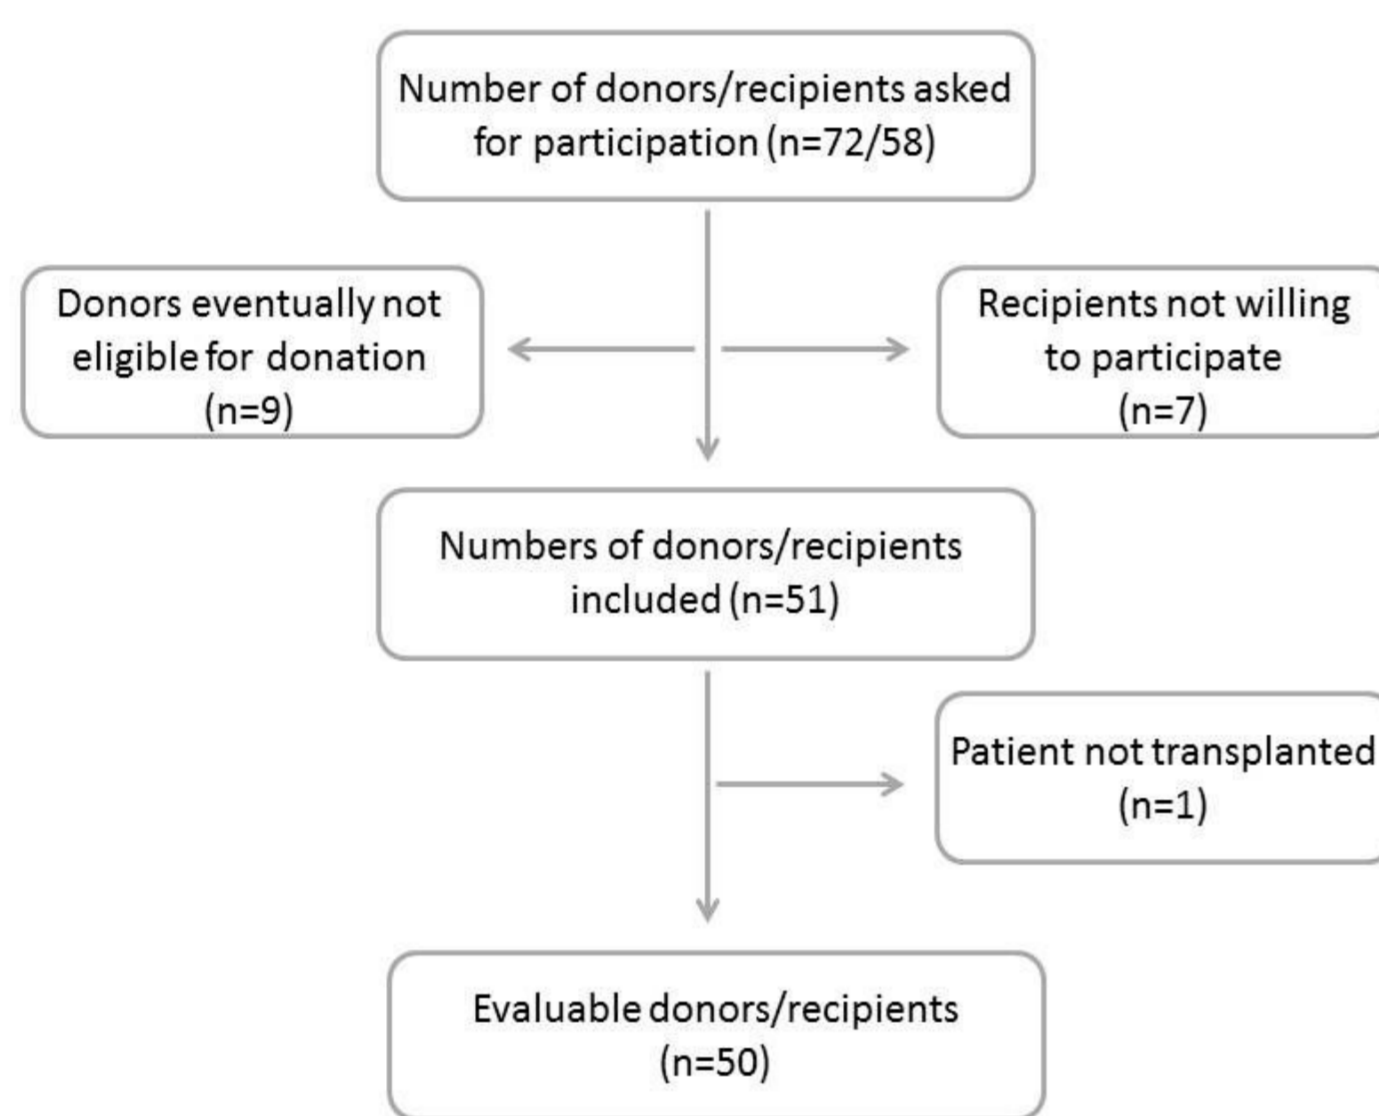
Number of donors/recipients asked for participation (n=72/58)

Donors eventually not eligible for donation (n=9)

Recipients not willing to participate (n=7)

Numbers of donors/recipients included (n=51)

Patient not transplanted (n=1)

Evaluable donors/recipients (n=50)